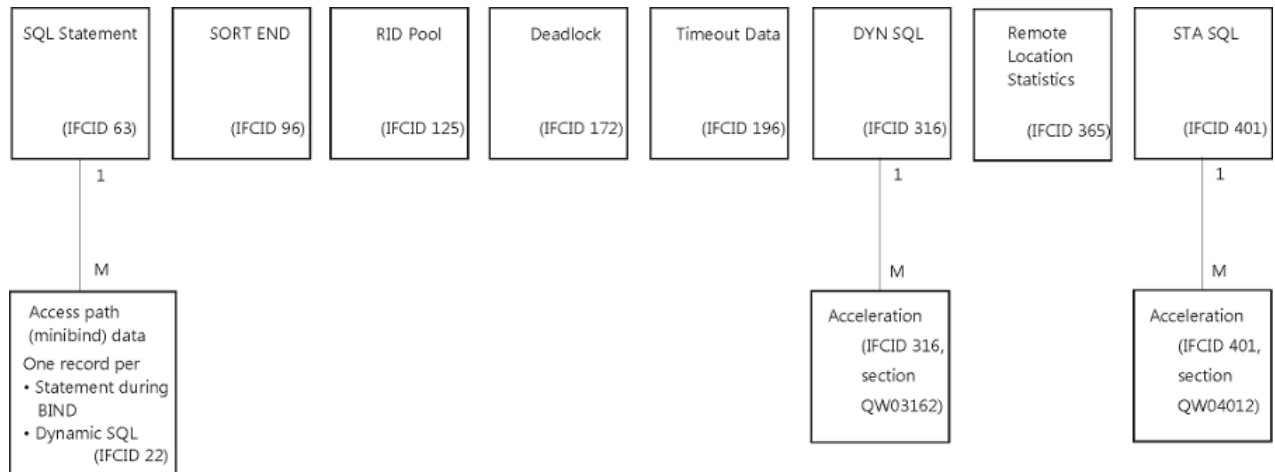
SQL Statement

(IFCID 63)

SORT END

(IFCID 96)

RID Pool

(IFCID 125)

Deadlock

(IFCID 172)

Timeout Data

(IFCID 196)

DYN SQL

(IFCID 316)

Remote Location Statistics

(IFCID 365)

STA SQL

(IFCID 401)

1

M

Access path (minibind) data

One record per
• Statement during BIND
• Dynamic SQL
(IFCID 22)

1

M

Acceleration
(IFCID 316, section QW03162)

1

M

Acceleration
(IFCID 401, section QW04012)